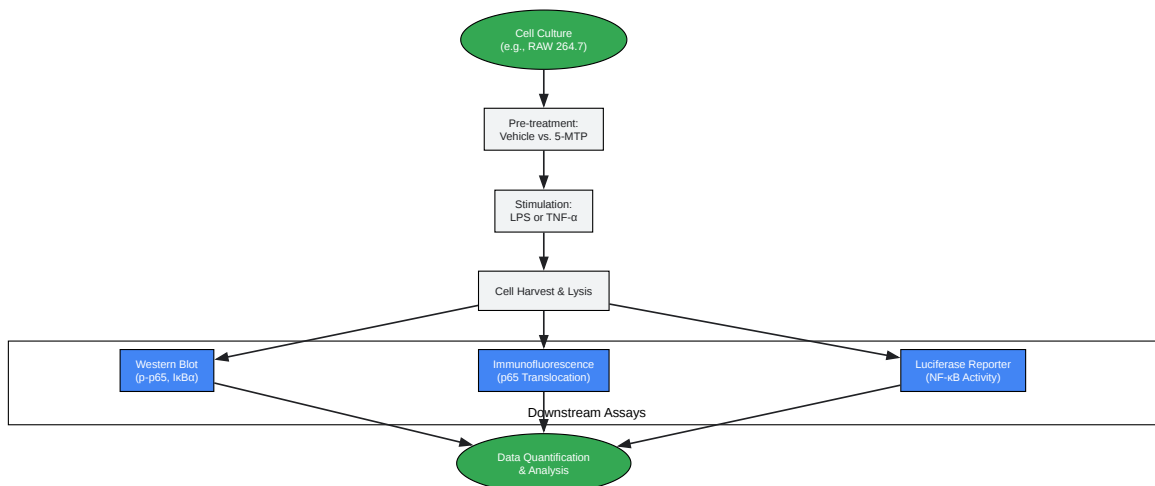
Cell Culture
(e.g., RAW 264.7)

Pre-treatment:
Vehicle vs. 5-MTP

Stimulation:
LPS or TNF-α

Cell Harvest & Lysis

Western Blot
(p-p65, IκBα)

Immunofluorescence
(p65 Translocation)

Luciferase Reporter
(NF-κB Activity)

Downstream Assays

Data Quantification
& Analysis